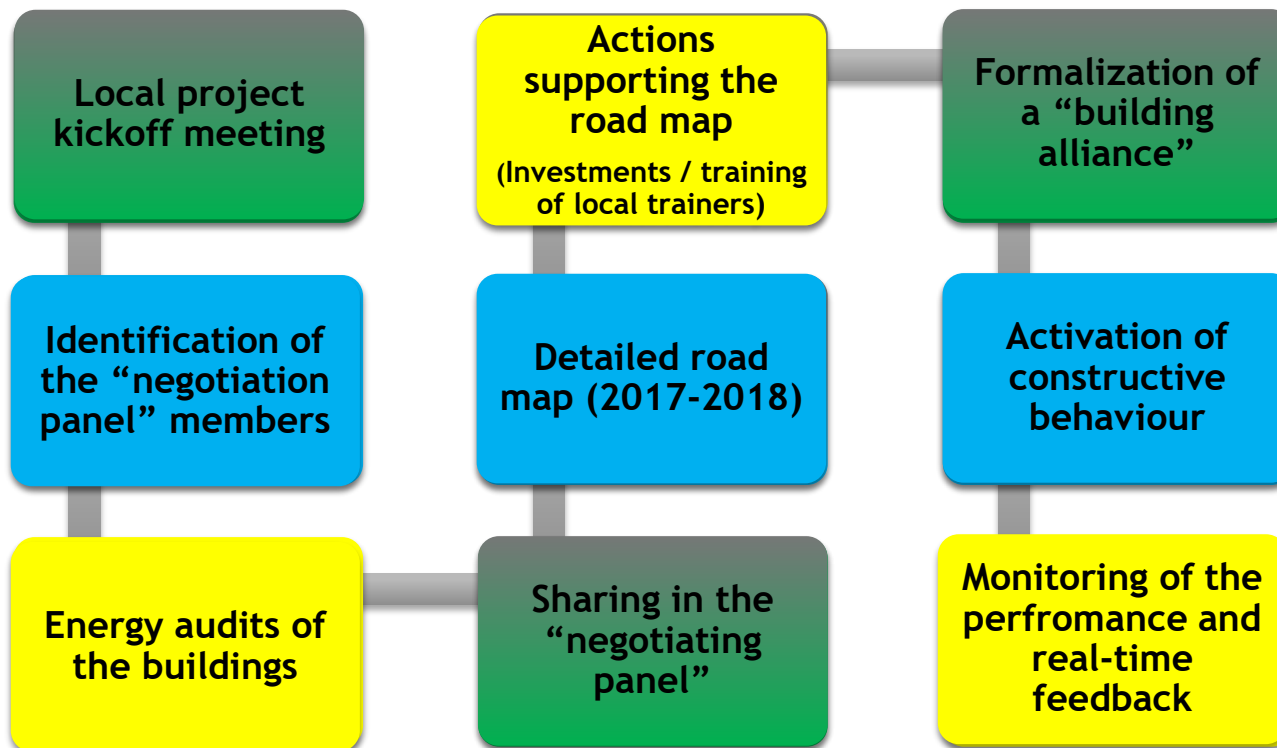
Local project kickoff meeting

Identification of the “negotiation panel” members

Energy audits of the buildings

Sharing in the “negotiating panel”

Detailed road map (2017-2018)

Actions supporting the road map

(Investments / training of local trainers)

Formalization of a “building alliance”

Activation of constructive behaviour

Monitoring of the perfromance and real-time feedback